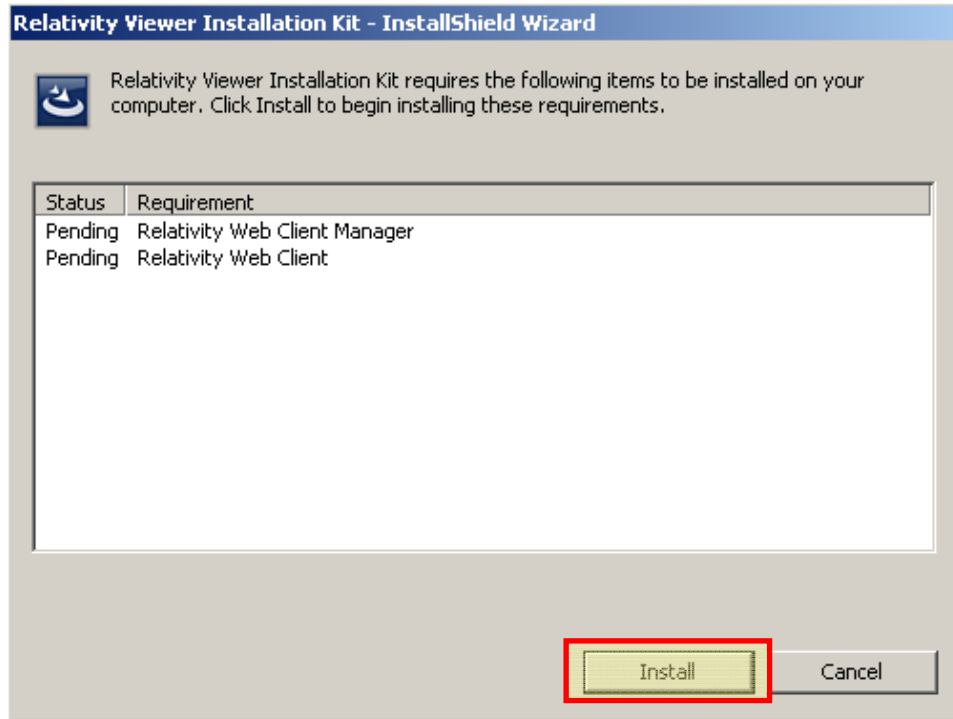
Relativity Viewer Installation Kit - InstallShield Wizard

Relativity Viewer Installation Kit requires the following items to be installed on your computer. Click Install to begin installing these requirements.

| Status | Requirement |
|---|---|
| Pending | Relativity Web Client Manager |
| Pending | Relativity Web Client |

Install

Cancel